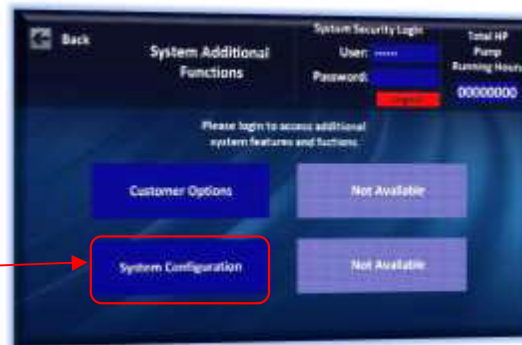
Back

System Additional Functions

System Security Login

User: ••••••

Password:

Logout

Total HP Pump Running Hours

00000000

Please login to access additional system features and fuctions.

Customer Options

Not Available

System Configuration

Not Available